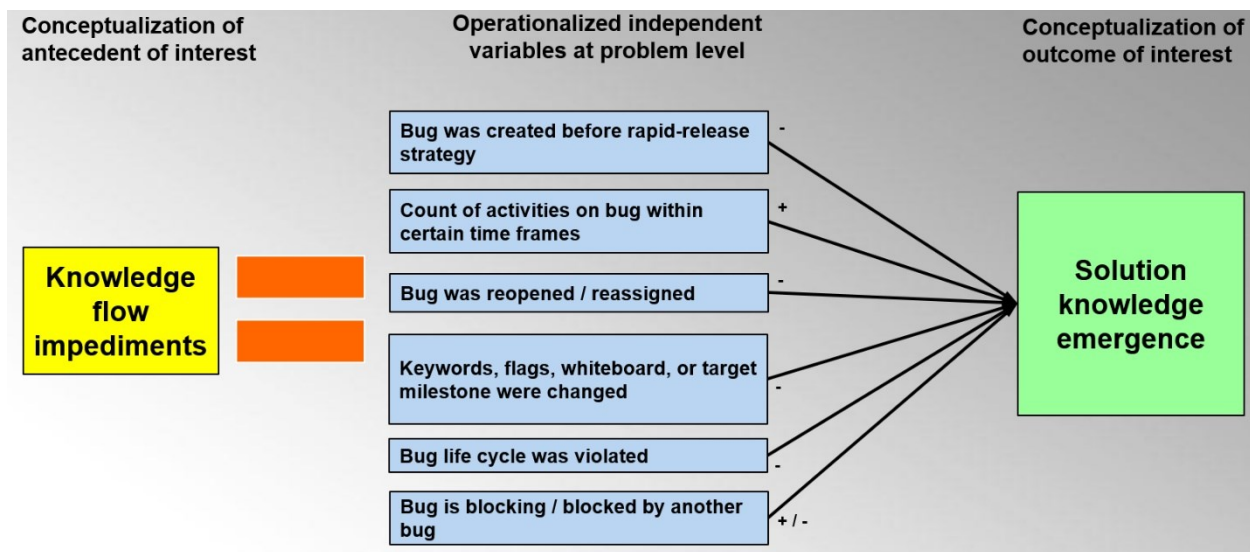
Conceptualization of antecedent of interest

Operationalized independent variables at problem level

Conceptualization of outcome of interest

Knowledge flow impediments

Bug was created before rapid-release strategy

-

Count of activities on bug within certain time frames

+

Bug was reopened / reassigned

-

Keywords, flags, whiteboard, or target milestone were changed

-

Bug life cycle was violated

-

Bug is blocking / blocked by another bug

+ / -

Solution knowledge emergence